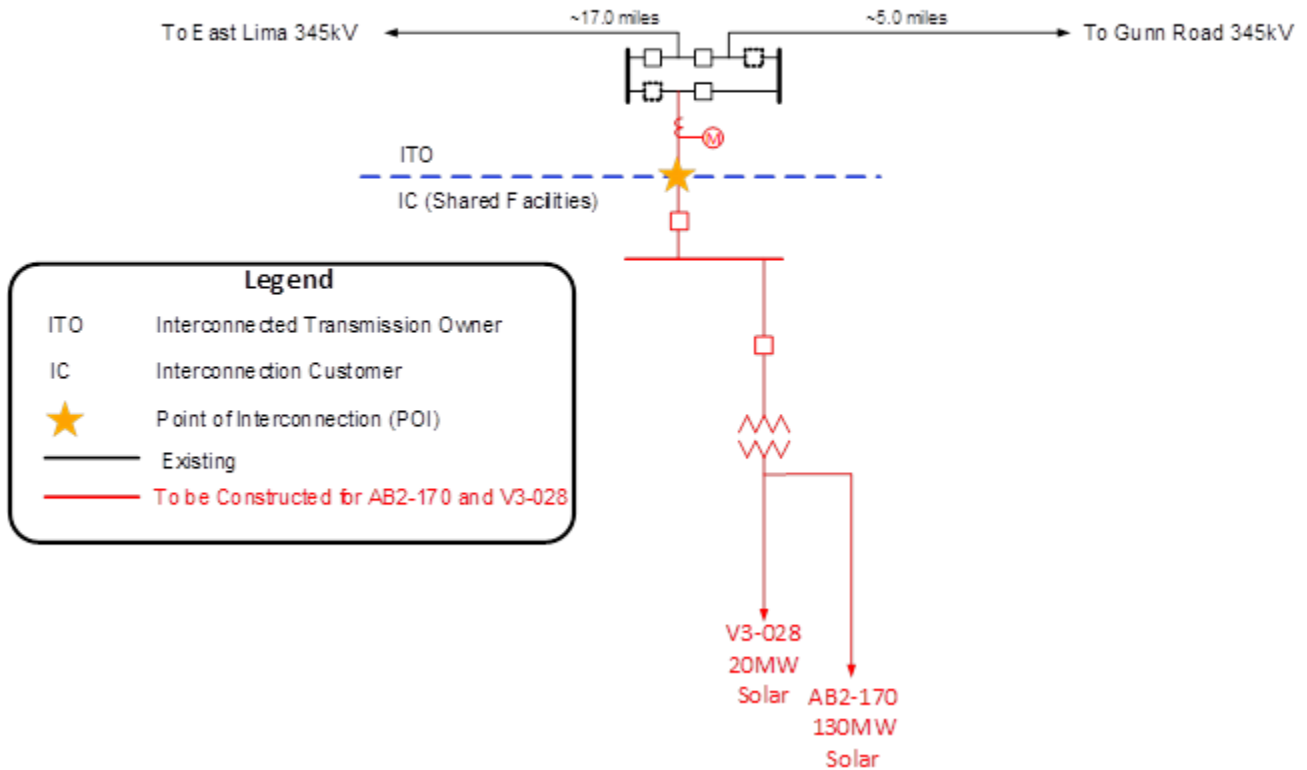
~17.0 miles
~5.0 miles
To East Lima 345kV
To Gunn Road 345kV

M

ITO
IC (Shared Facilities)

Legend
ITO Interconnected Transmission Owner
IC Interconnection Customer
Point of Interconnection (POI)
Existing
To be Constructed for AB2-170 and V3-028

V3-028
20MW
Solar

AB2-170
130MW
Solar